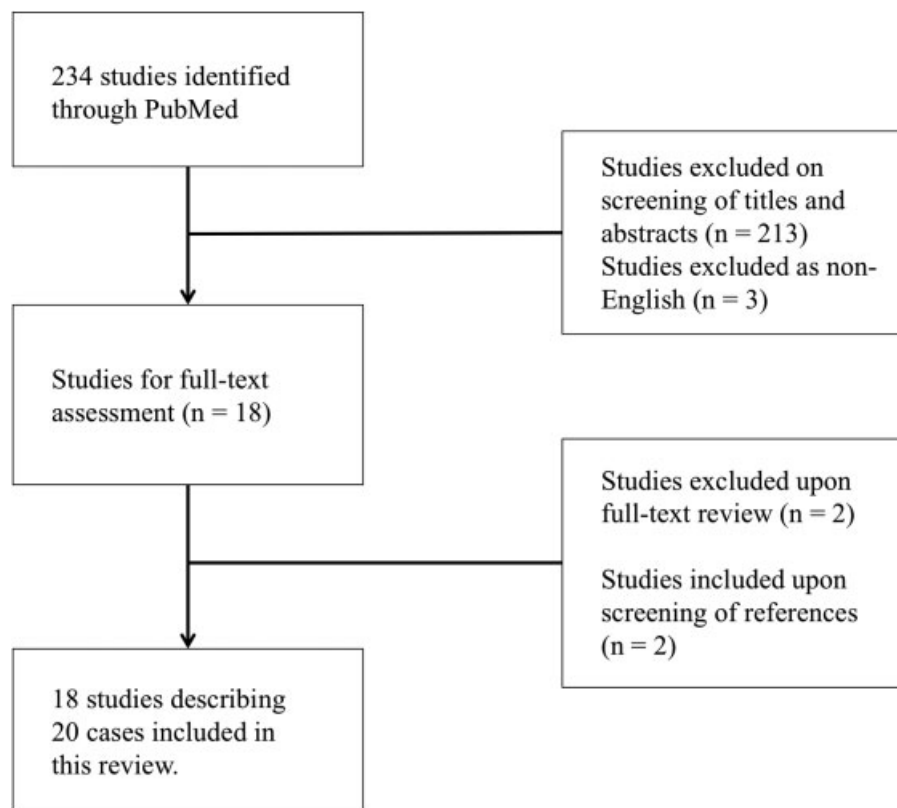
234 studies identified through PubMed

Studies excluded on screening of titles and abstracts (n = 213)
Studies excluded as non-English (n = 3)

Studies for full-text assessment (n = 18)

Studies excluded upon full-text review (n = 2)

Studies included upon screening of references (n = 2)

18 studies describing 20 cases included in this review.